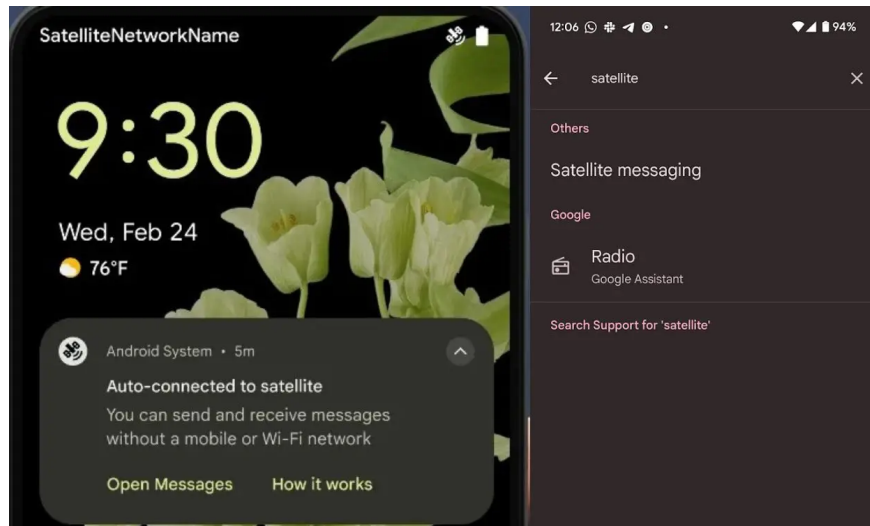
SatelliteNetworkName

9:30

Wed, Feb 24

76°F

Android System • 5m

Auto-connected to satellite

You can send and receive messages without a mobile or Wi-Fi network

Open Messages

How it works

12:06

94%

satellite

Others

Satellite messaging

Google

Radio

Google Assistant

Search Support for 'satellite'